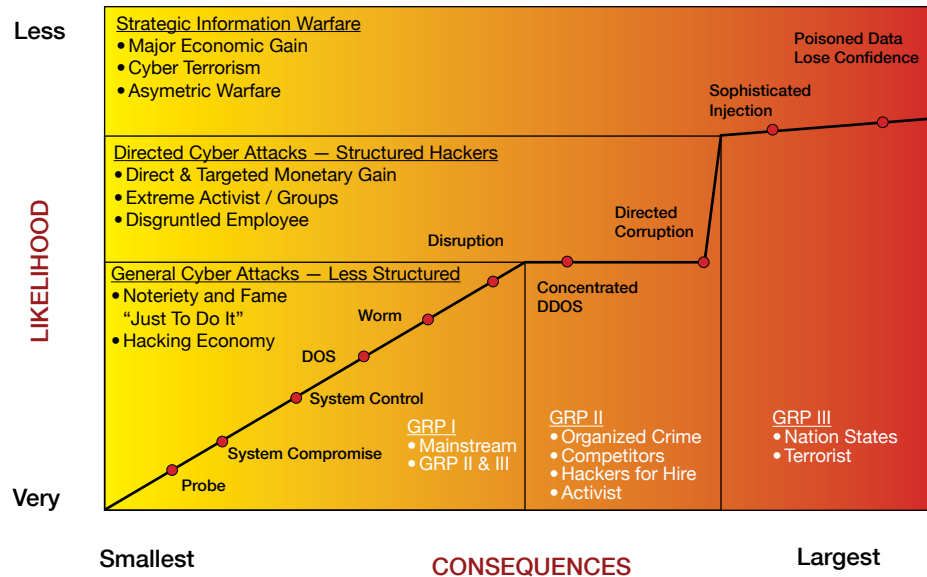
Less

Strategic Information Warfare
• Major Economic Gain
• Cyber Terrorism
• Asymetric Warfare

Poisoned Data
Lose Confidence

Sophisticated
Injection

Directed Cyber Attacks — Structured Hackers
• Direct & Targeted Monetary Gain
• Extreme Activist / Groups
• Disgruntled Employee

Directed
Corruption

Disruption

General Cyber Attacks — Less Structured
• Noteriety and Fame
"Just To Do It"
• Hacking Economy

Concentrated
DDOS

Worm

DOS

System Control

System Compromise

Probe

GRP I
• Mainstream
• GRP II & III

GRP II
• Organized Crime
• Competitors
• Hackers for Hire
• Activist

GRP III
• Nation States
• Terrorist

LIKELIHOOD

Very

Smallest

CONSEQUENCES

Largest